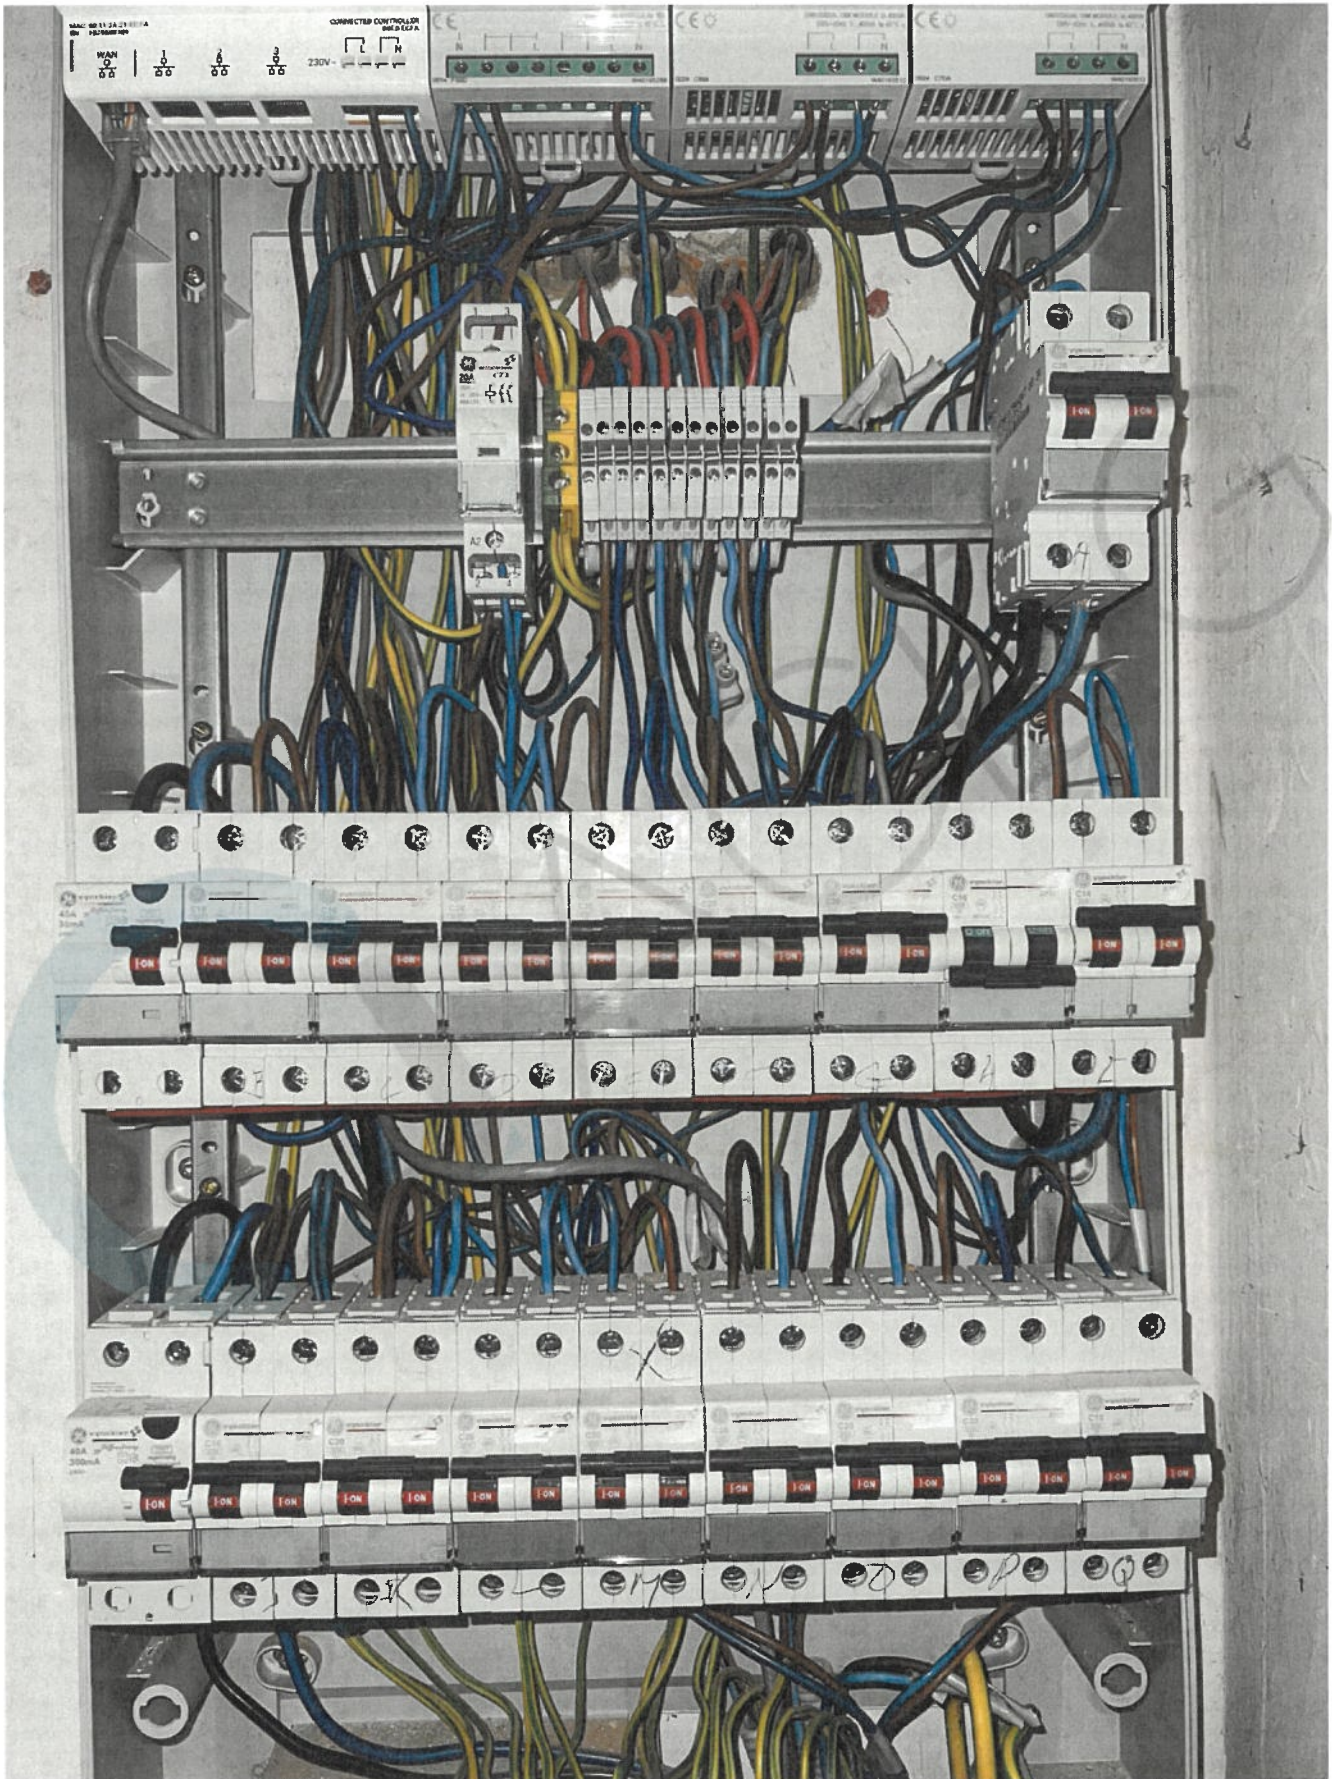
WAN 1 2 3
CONNECTED CONTROLLER
230V~ L N
CE
CE
CE
A2
I-ON I-ON
40A 30mA
I-ON I-ON I-ON I-ON I-ON I-ON I-ON I-ON I-ON I-ON I-ON I-ON I-ON I-ON I-ON
O-OFF O-OFF
I-ON I-ON
40A 300mA
I-ON I-ON I-ON I-ON I-ON I-ON I-ON I-ON I-ON I-ON I-ON I-ON I-ON I-ON I-ON I-ON I-ON
K L M N O P Q